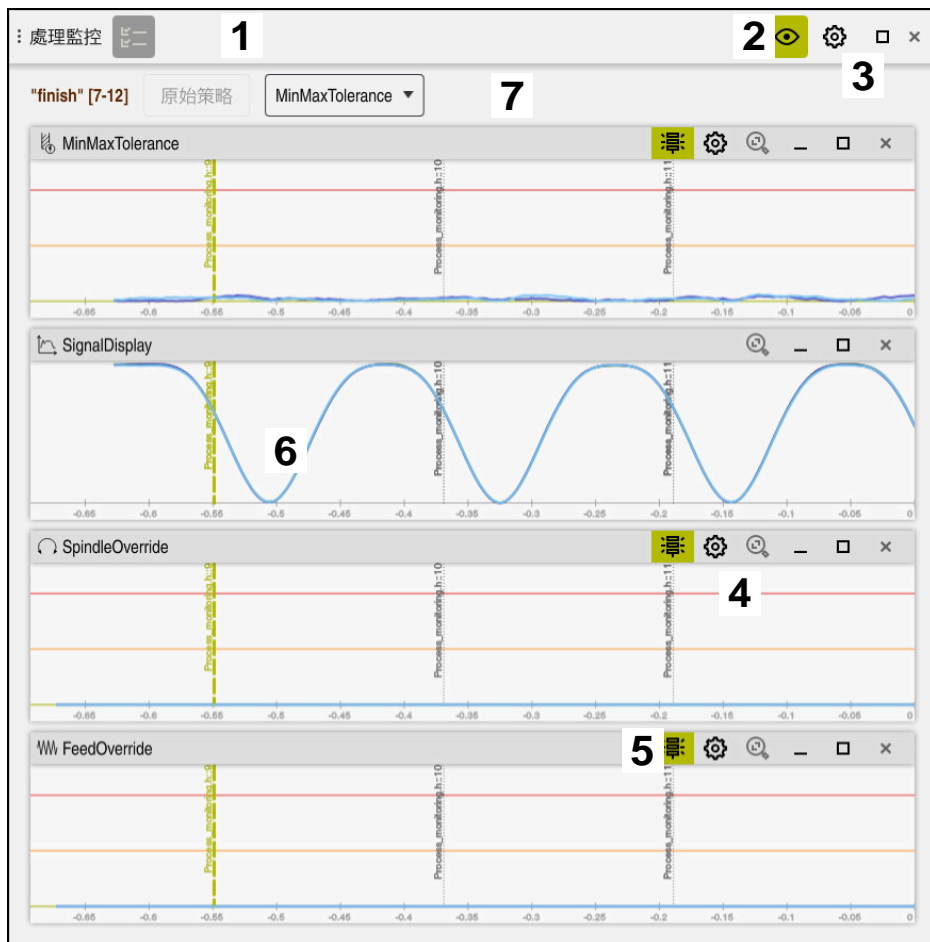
處理監控 1
2 3
"finish" [7-12] 原始策略 MinMaxTolerance 7

MinMaxTolerance
Process_monitoring.h:9 Process_monitoring.h:10 Process_monitoring.h:11
-0.65 -0.6 -0.55 -0.5 -0.45 -0.4 -0.35 -0.3 -0.25 -0.2 -0.15 -0.1 -0.05 0

SignalDisplay
6
Process_monitoring.h:9 Process_monitoring.h:10 Process_monitoring.h:11
-0.65 -0.6 -0.55 -0.5 -0.45 -0.4 -0.35 -0.3 -0.25 -0.2 -0.15 -0.1 -0.05 0

SpindleOverride
4
Process_monitoring.h:9 Process_monitoring.h:10 Process_monitoring.h:11
-0.65 -0.6 -0.55 -0.5 -0.45 -0.4 -0.35 -0.3 -0.25 -0.2 -0.15 -0.1 -0.05 0

FeedOverride
5
Process_monitoring.h:9 Process_monitoring.h:10 Process_monitoring.h:11
-0.65 -0.6 -0.55 -0.5 -0.45 -0.4 -0.35 -0.3 -0.25 -0.2 -0.15 -0.1 -0.05 0